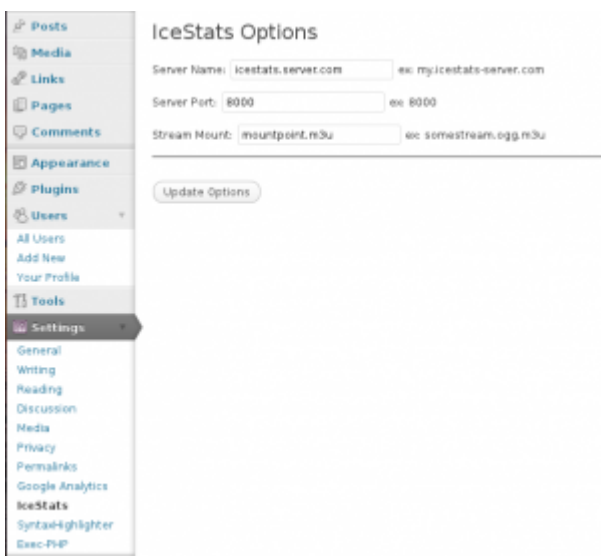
Posts
Media
Links
Pages
Comments
Appearance
Plugins
Users
All Users
Add New
Your Profile
Tools
Settings
General
Writing
Reading
Discussion
Media
Privacy
Permalinks
Google Analytics
IceStats
SyntaxHighlighter
Exec-PHP

IceStats Options

Server Name: icestats.server.com ex: my.icestats-server.com

Server Port: 8000 ex: 8000

Stream Mount: mountpoint.m3u ex: somestream.ogg.m3u

Update Options